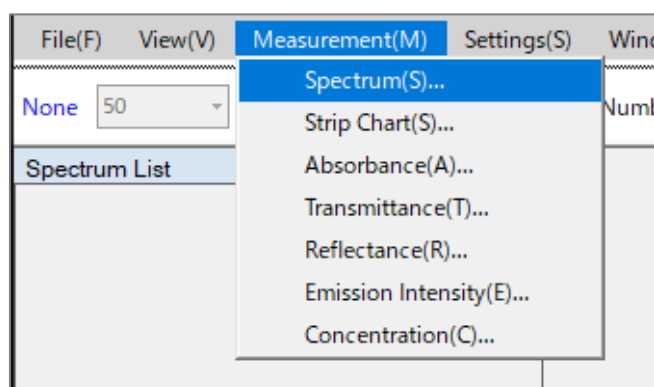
File(F) View(V) Measurement(M) Settings(S) Wind

None 50 Numb

Spectrum List

Spectrum(S)...
Strip Chart(S)...
Absorbance(A)...
Transmittance(T)...
Reflectance(R)...
Emission Intensity(E)...
Concentration(C)...